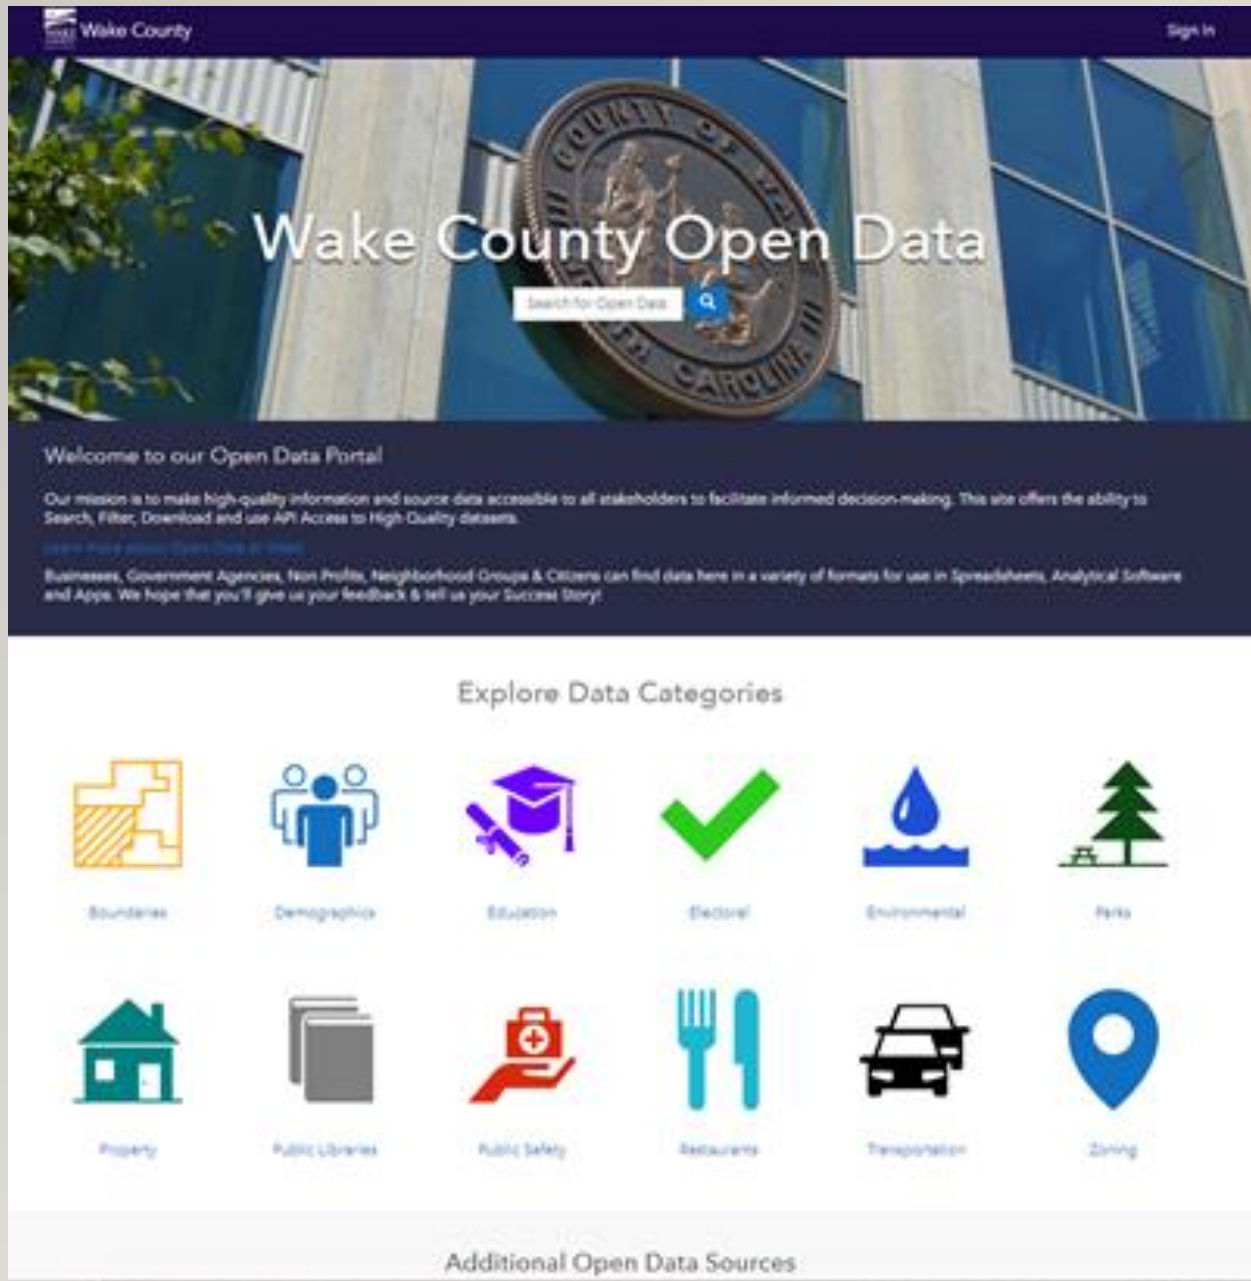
Wake County

Sign In

Wake County Open Data

Search for Open Data

Welcome to our Open Data Portal

Our mission is to make high-quality information and source data accessible to all stakeholders to facilitate informed decision-making. This site offers the ability to Search, Filter, Download and use API Access to High Quality datasets.

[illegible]

Businesses, Government Agencies, Non Profits, Neighborhood Groups & Citizens can find data here in a variety of formats for use in Spreadsheets, Analytical Software and Apps. We hope that you'll give us your feedback & tell us your Success Story!

Explore Data Categories

Boundaries

Demographics

Education

Electoral

Environmental

Parks

Property

Public Libraries

Public Safety

Restaurants

Transportation

Zoning

Additional Open Data Sources